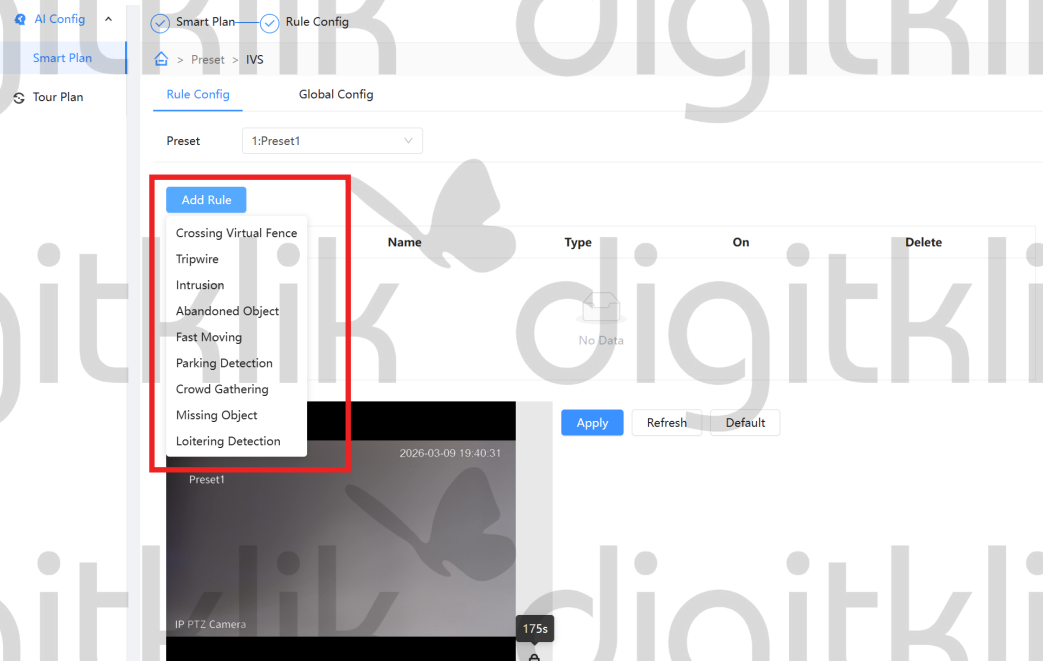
AI Config
Smart Plan
Tour Plan

Smart Plan
Rule Config

> Preset > IVS

Rule Config
Global Config

Preset 1:Preset1

Add Rule

Crossing Virtual Fence
Tripwire
Intrusion
Abandoned Object
Fast Moving
Parking Detection
Crowd Gathering
Missing Object
Loitering Detection

| Name | Type | On | Delete |
|---|---|---|---|

No Data

Apply
Refresh
Default

2026-03-09 19:40:31
Preset1
IP PTZ Camera
175s

digitklik